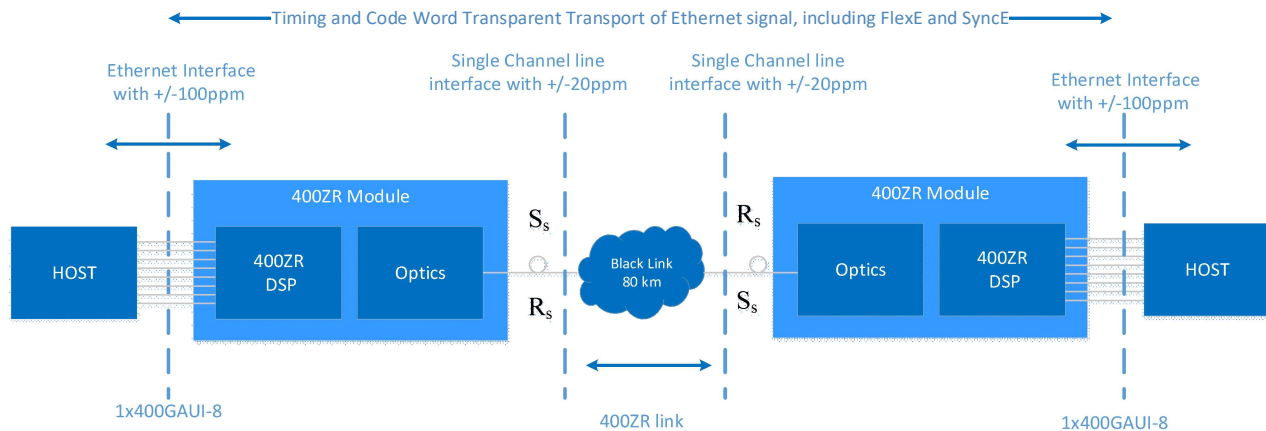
Timing and Code Word Transparent Transport of Ethernet signal, including FlexE and SyncE

Ethernet Interface with +/-100ppm

Single Channel line interface with +/-20ppm

Single Channel line interface with +/-20ppm

Ethernet Interface with +/-100ppm

400ZR Module

$S_s$

$R_s$

400ZR Module

HOST

400ZR DSP

Optics

$R_s$

Black Link 80 km

$S_s$

Optics

400ZR DSP

HOST

1x400GAUI-8

400ZR link

1x400GAUI-8